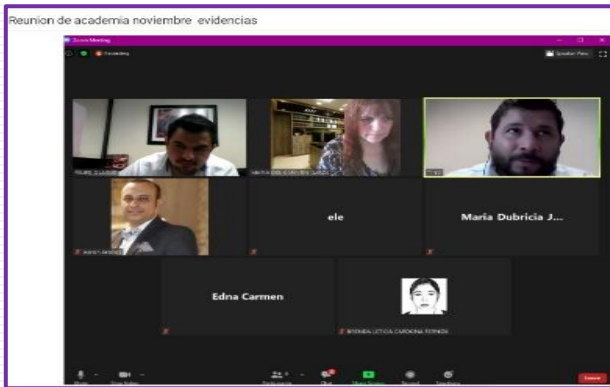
Reunion de academia noviembre evidencias

Zoom Meeting

Recording

Speaker View

FELIPE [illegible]

MARTHA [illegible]

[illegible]

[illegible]

ele

Maria Dubricia J...

Edna Carmen

BRENDA LETICIA CARDONA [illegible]

Mute

Stop Video

Participants

Chat

Share Screen

Record

Reactions

Leave